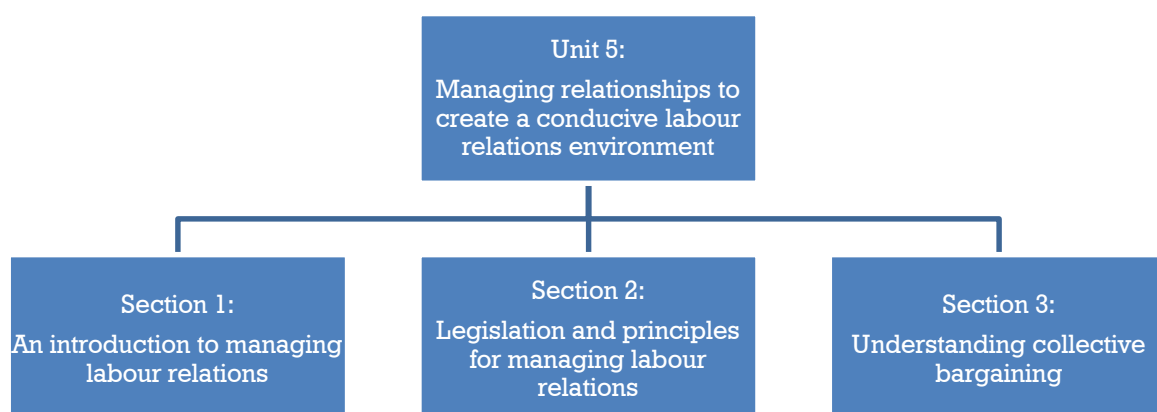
Unit 5:

Managing relationships to create a conducive labour relations environment

Section 1:

An introduction to managing labour relations

Section 2:

Legislation and principles for managing labour relations

Section 3:

Understanding collective bargaining